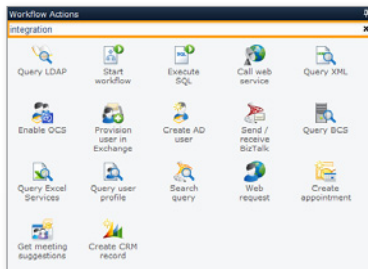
Workflow Actions

integration

Query LDAP

Start workflow

Execute SQL

Call web service

Query XML

Enable OCS

Provision user in Exchange

Create AD user

Send / receive BizTalk

Query BCS

Query Excel Services

Query user profile

Search query

Web request

Create appointment

Get meeting suggestions

Create CRM record